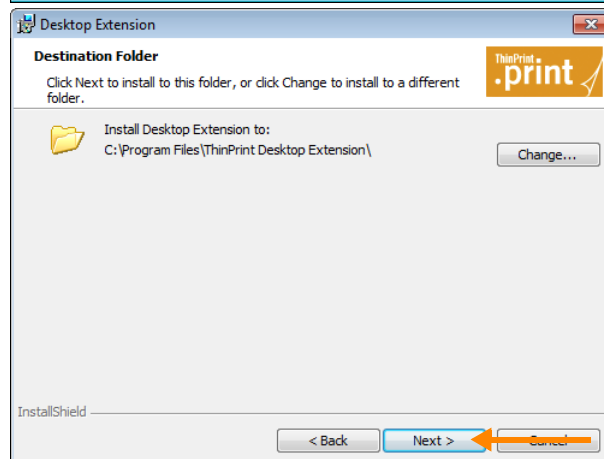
Desktop Extension

Destination Folder

Click Next to install to this folder, or click Change to install to a different folder.

ThinPrint
.print

Install Desktop Extension to:
C:\Program Files\ThinPrint Desktop Extension\

Change...

InstallShield

< Back

Next >

Cancel